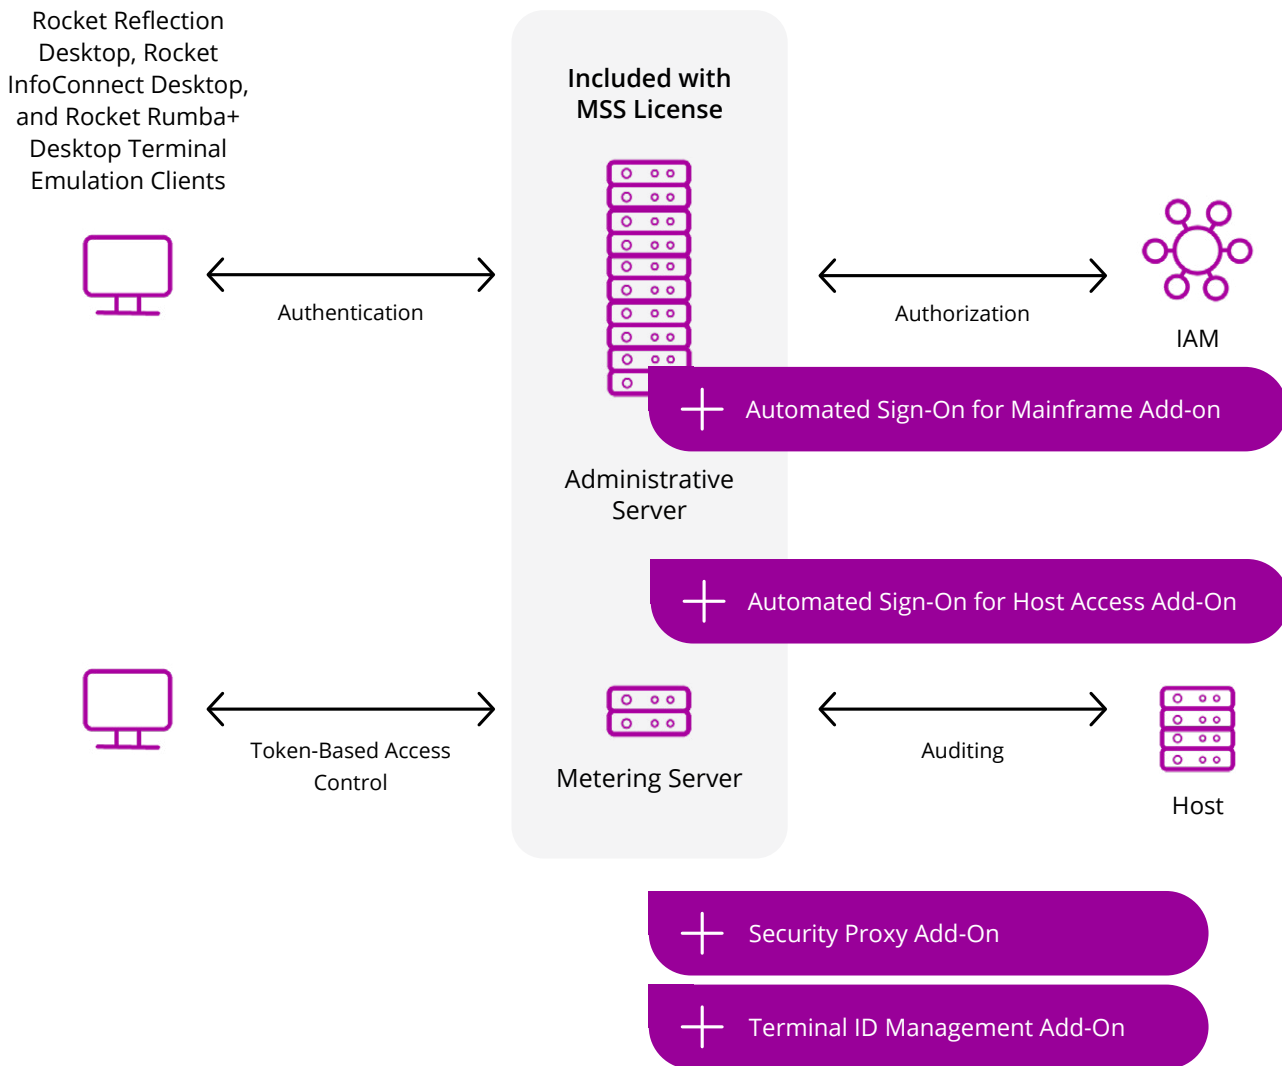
Rocket Reflection Desktop, Rocket InfoConnect Desktop, and Rocket Rumba+ Desktop Terminal Emulation Clients

Included with MSS License

Authentication

Authorization

IAM

Automated Sign-On for Mainframe Add-on

Administrative Server

Automated Sign-On for Host Access Add-On

Token-Based Access Control

Metering Server

Auditing

Host

Security Proxy Add-On

Terminal ID Management Add-On